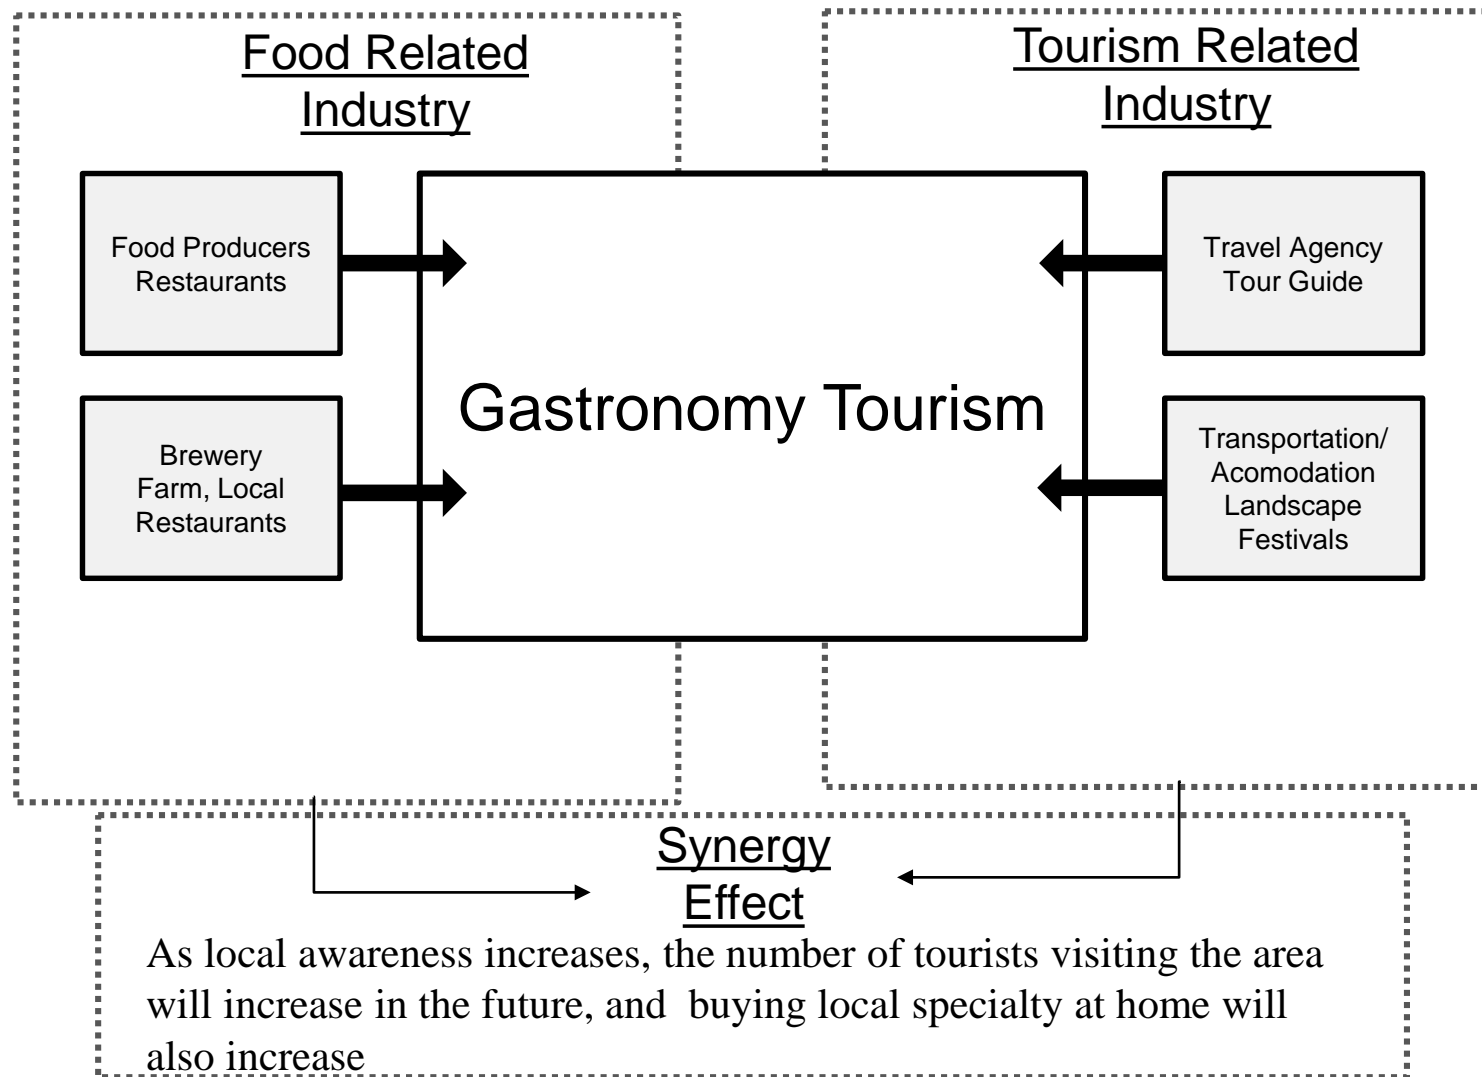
Food Related Industry

Tourism Related Industry

Food Producers
Restaurants

Brewery
Farm, Local
Restaurants

Gastronomy Tourism

Travel Agency
Tour Guide

Transportation/
Acomodation
Landscape
Festivals

Synergy Effect

As local awareness increases, the number of tourists visiting the area will increase in the future, and buying local specialty at home will also increase